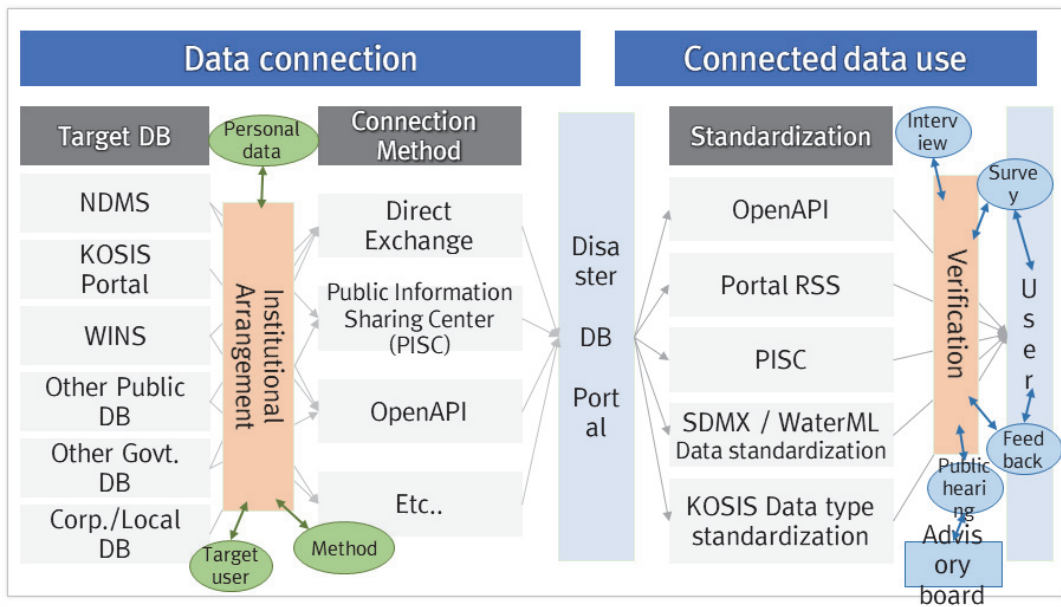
Data connection

Connected data use

Target DB

Personal data

Connection Method

Standardization

Interview

Survey

NDMS

KOSIS Portal

WINS

Other Public DB

Other Govt. DB

Corp./Local DB

Institutional Arrangement

Direct Exchange

Public Information Sharing Center (PISC)

OpenAPI

Etc..

Disaster DB Portal

OpenAPI

Portal RSS

PISC

SDMX / WaterML Data standardization

KOSIS Data type standardization

Verification

User

Feedback

Public hearing

Advisory board

Target user

Method